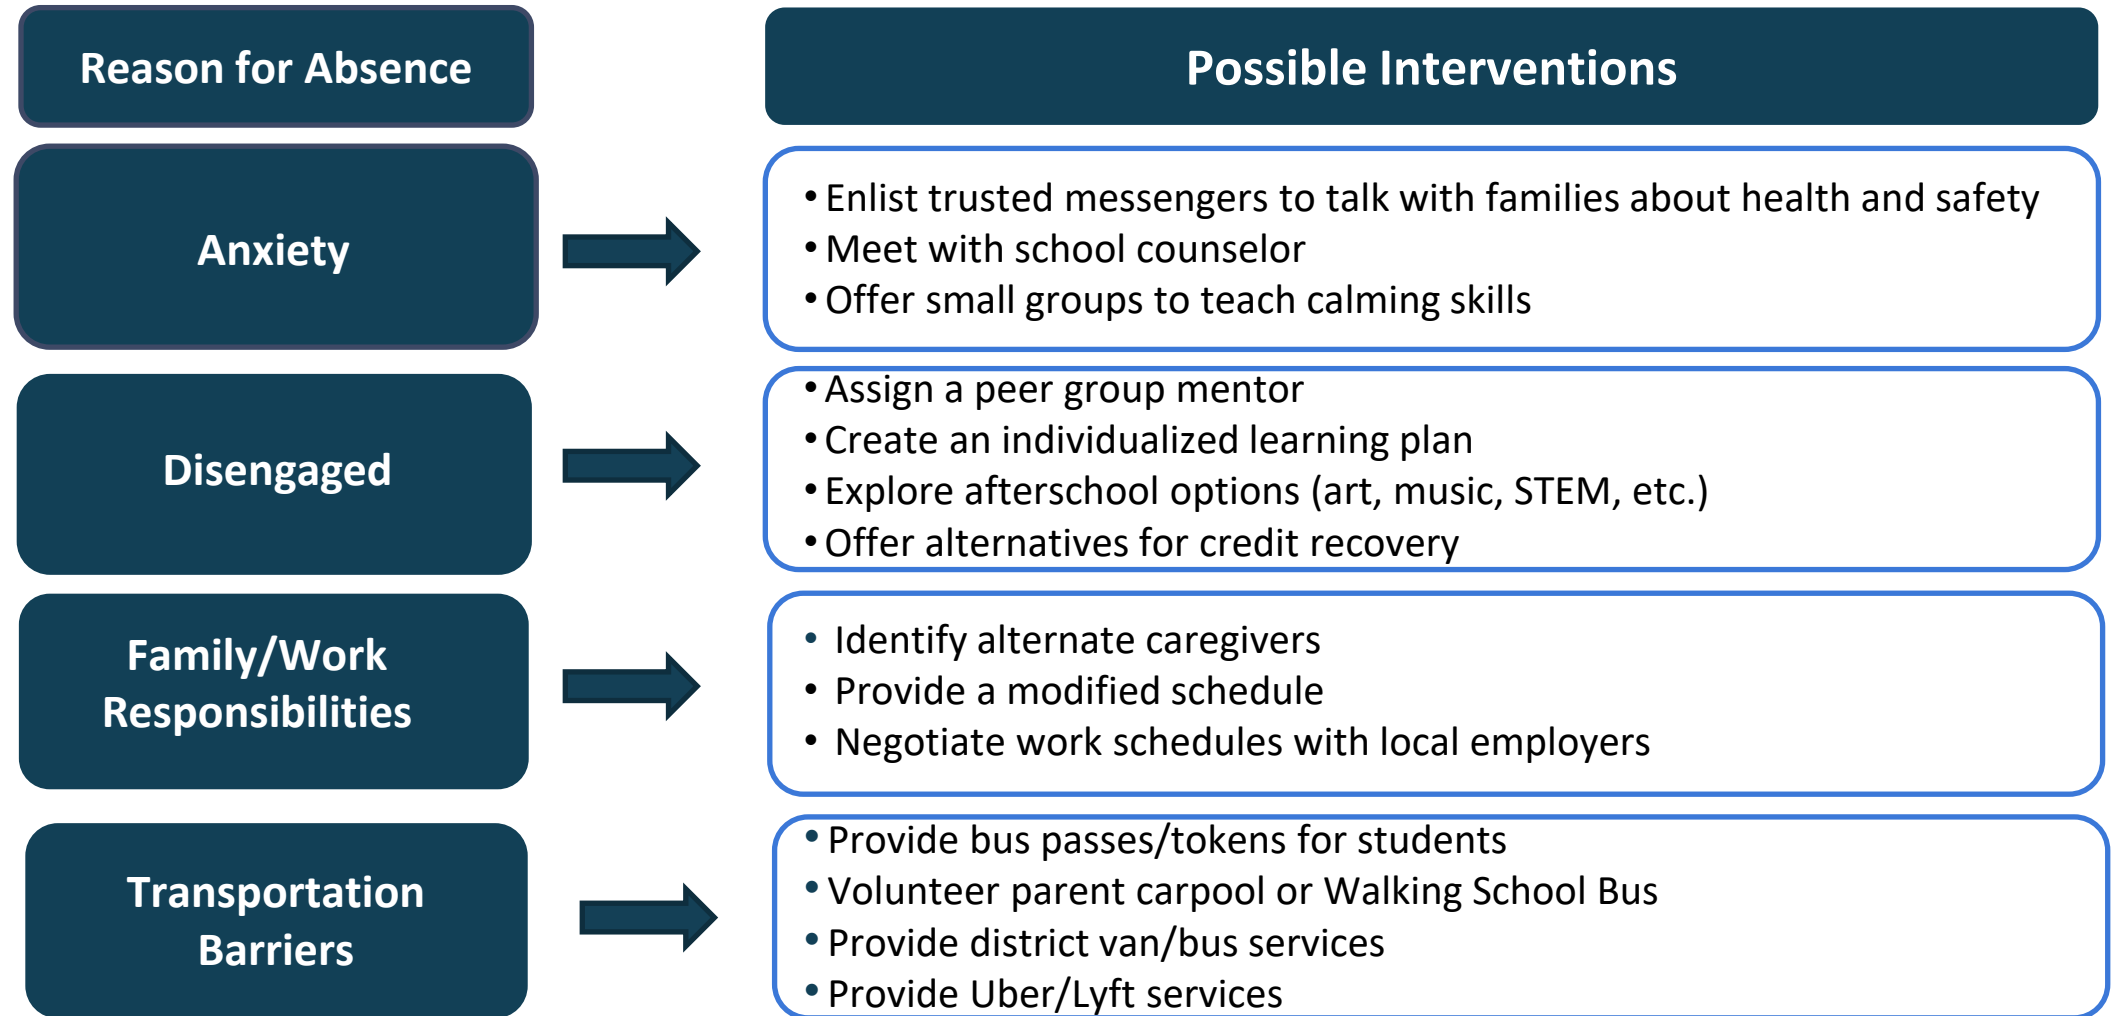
| Reason for Absence | Possible Interventions |
|---|---|
| Anxiety | • Enlist trusted messengers to talk with families about health and safety<br>• Meet with school counselor<br>• Offer small groups to teach calming skills |
| Disengaged | • Assign a peer group mentor<br>• Create an individualized learning plan<br>• Explore afterschool options (art, music, STEM, etc.)<br>• Offer alternatives for credit recovery |
| Family/Work Responsibilities | • Identify alternate caregivers<br>• Provide a modified schedule<br>• Negotiate work schedules with local employers |
| Transportation Barriers | • Provide bus passes/tokens for students<br>• Volunteer parent carpool or Walking School Bus<br>• Provide district van/bus services<br>• Provide Uber/Lyft services |